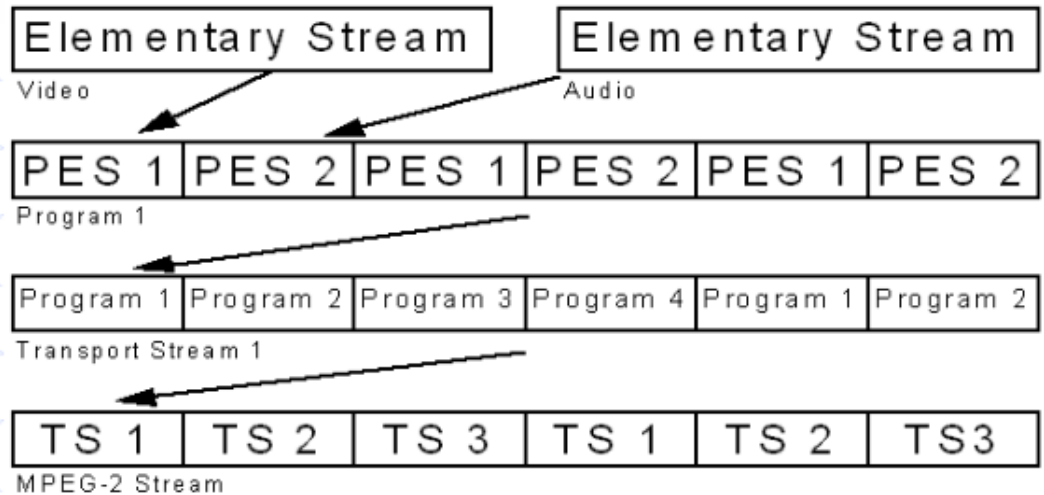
Elementary Stream

Video

Elementary Stream

Audio

| PES 1 | PES 2 | PES 1 | PES 2 | PES 1 | PES 2 |
|---|---|---|---|---|---|

Program 1

| Program 1 | Program 2 | Program 3 | Program 4 | Program 1 | Program 2 |
|---|---|---|---|---|---|

Transport Stream 1

| TS 1 | TS 2 | TS 3 | TS 1 | TS 2 | TS3 |
|---|---|---|---|---|---|

MPEG-2 Stream